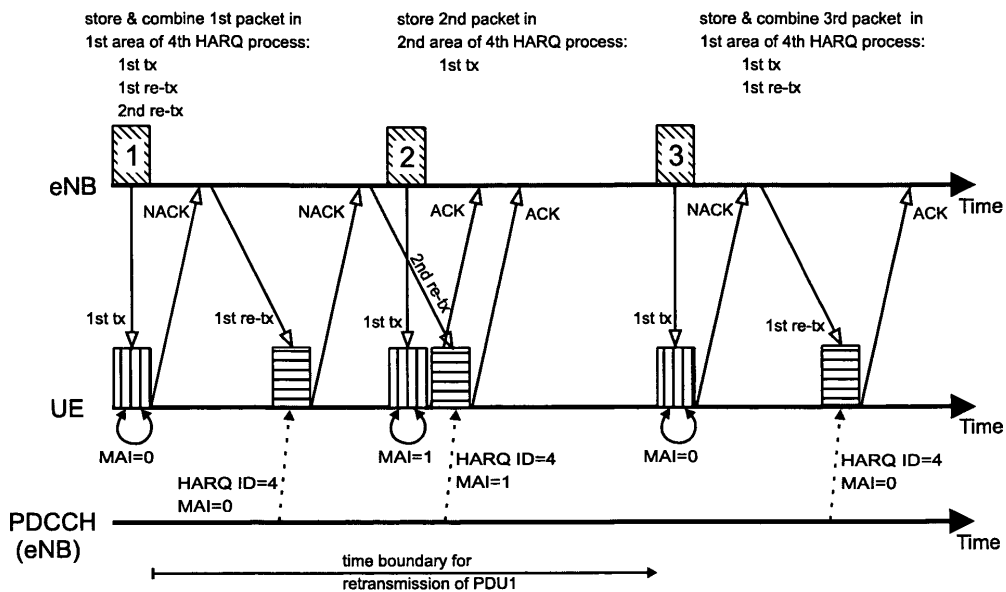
store & combine 1st packet in 1st area of 4th HARQ process:
1st tx
1st re-tx
2nd re-tx

store 2nd packet in 2nd area of 4th HARQ process:
1st tx

store & combine 3rd packet in 1st area of 4th HARQ process:
1st tx
1st re-tx

1

2

3

eNB

NACK

NACK

ACK

ACK

NACK

ACK

Time

2nd re-tx

1st tx

1st re-tx

1st tx

1st tx

1st re-tx

UE

Time

MAI=0

MAI=1

MAI=0

HARQ ID=4
MAI=0

HARQ ID=4
MAI=1

HARQ ID=4
MAI=0

PDCCH
(eNB)

Time

time boundary for
retransmission of PDU1